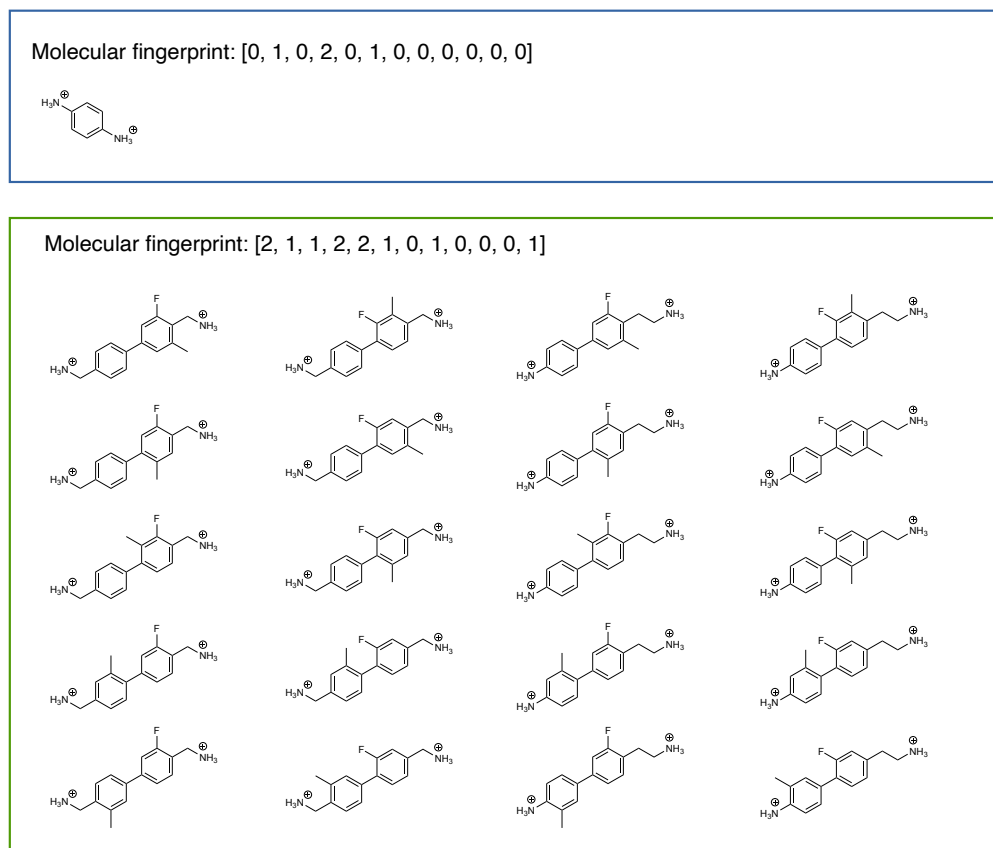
Molecular fingerprint: [0, 1, 0, 2, 0, 1, 0, 0, 0, 0, 0, 0]

$H_3N^{\oplus}$ $NH_3^{\oplus}$

Molecular fingerprint: [2, 1, 1, 2, 2, 1, 0, 1, 0, 0, 0, 1]

F $NH_3^{\oplus}$ $H_3N^{\oplus}$ F $NH_3^{\oplus}$ $H_3N^{\oplus}$ F $NH_3^{\oplus}$ $H_3N^{\oplus}$ F $NH_3^{\oplus}$ $H_3N^{\oplus}$

F $NH_3^{\oplus}$ $H_3N^{\oplus}$ F $NH_3^{\oplus}$ $H_3N^{\oplus}$ F $NH_3^{\oplus}$ $H_3N^{\oplus}$ F $NH_3^{\oplus}$ $H_3N^{\oplus}$

F $NH_3^{\oplus}$ $H_3N^{\oplus}$ F $NH_3^{\oplus}$ $H_3N^{\oplus}$ F $NH_3^{\oplus}$ $H_3N^{\oplus}$ F $NH_3^{\oplus}$ $H_3N^{\oplus}$

F $NH_3^{\oplus}$ $H_3N^{\oplus}$ F $NH_3^{\oplus}$ $H_3N^{\oplus}$ F $NH_3^{\oplus}$ $H_3N^{\oplus}$ F $NH_3^{\oplus}$ $H_3N^{\oplus}$

F $NH_3^{\oplus}$ $H_3N^{\oplus}$ F $NH_3^{\oplus}$ $H_3N^{\oplus}$ F $NH_3^{\oplus}$ $H_3N^{\oplus}$ F $NH_3^{\oplus}$ $H_3N^{\oplus}$